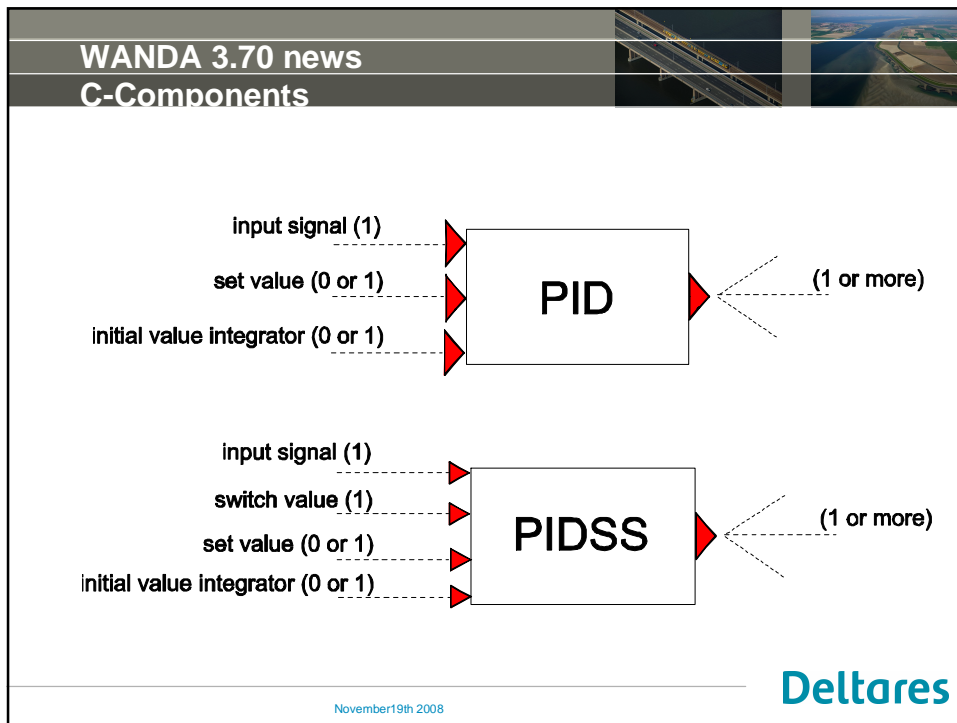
WANDA 3.70 news
C-Components

input signal (1)
set value (0 or 1)
initial value integrator (0 or 1)

PID

(1 or more)

input signal (1)
switch value (1)
set value (0 or 1)
initial value integrator (0 or 1)

PIDSS

(1 or more)

November19th 2008

Deltares